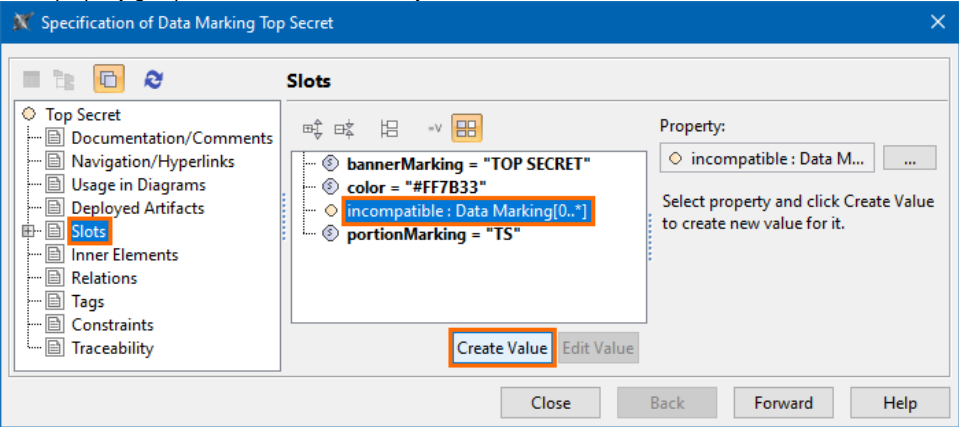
Specification of Data Marking Top Secret

Top Secret
Documentation/Comments
Navigation/Hyperlinks
Usage in Diagrams
Deployed Artifacts
Slots
Inner Elements
Relations
Tags
Constraints
Traceability

Slots

bannerMarking = "TOP SECRET"
color = "#FF7B33"
incompatible : Data Marking[0..*]
portionMarking = "TS"

Create Value
Edit Value

Property:
incompatible : Data M...
...
Select property and click Create Value to create new value for it.

Close
Back
Forward
Help